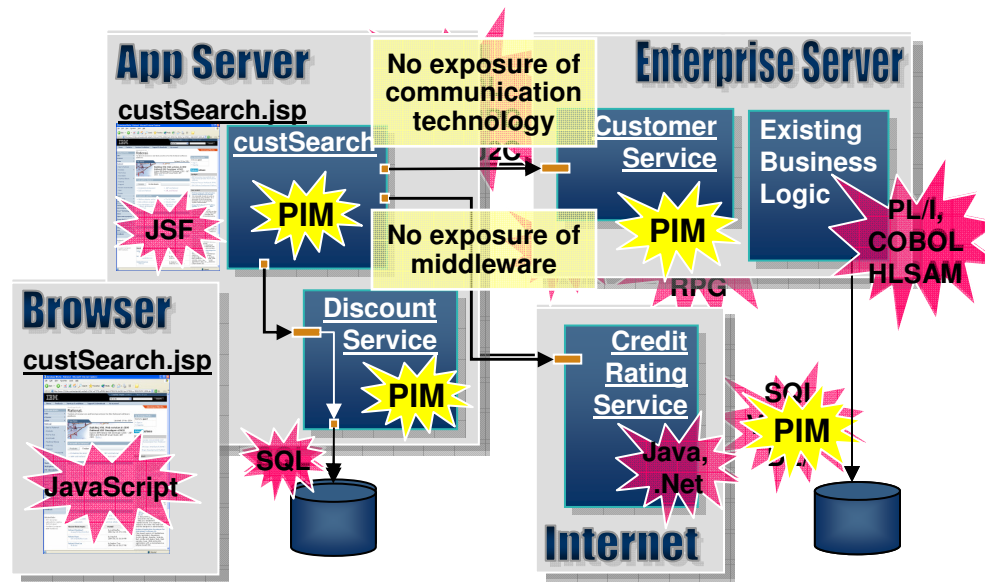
App Server

custSearch.jsp

JSF

custSearch

PIM

No exposure of communication technology

No exposure of middleware

Enterprise Server

Customer Service

PIM

Existing Business Logic

PL/I, COBOL HLSAM

RPG

Browser

custSearch.jsp

JavaScript

Discount Service

PIM

SQL

Credit Rating Service

Java, .Net

SQL

PIM

Internet